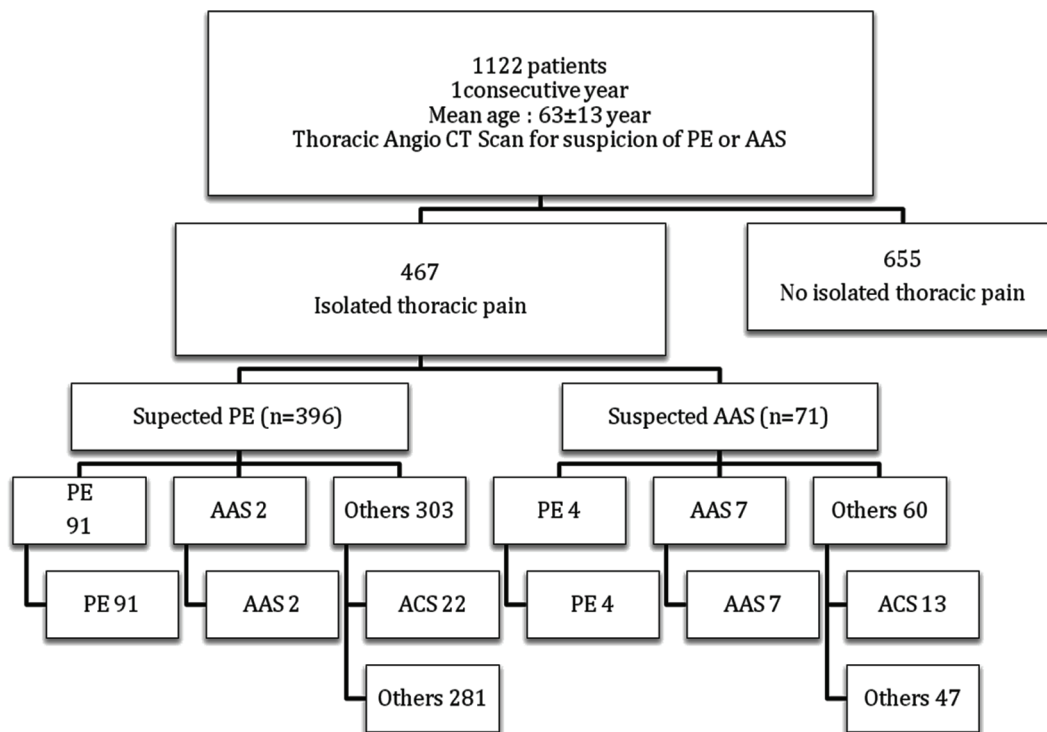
1122 patients
1consecutive year
Mean age : 63±13 year
Thoracic Angio CT Scan for suspicion of PE or AAS

467
Isolated thoracic pain

655
No isolated thoracic pain

Supected PE (n=396)

Suspected AAS (n=71)

PE
91

AAS 2

Others 303

PE 4

AAS 7

Others 60

PE 91

AAS 2

ACS 22

Others 281

PE 4

AAS 7

ACS 13

Others 47